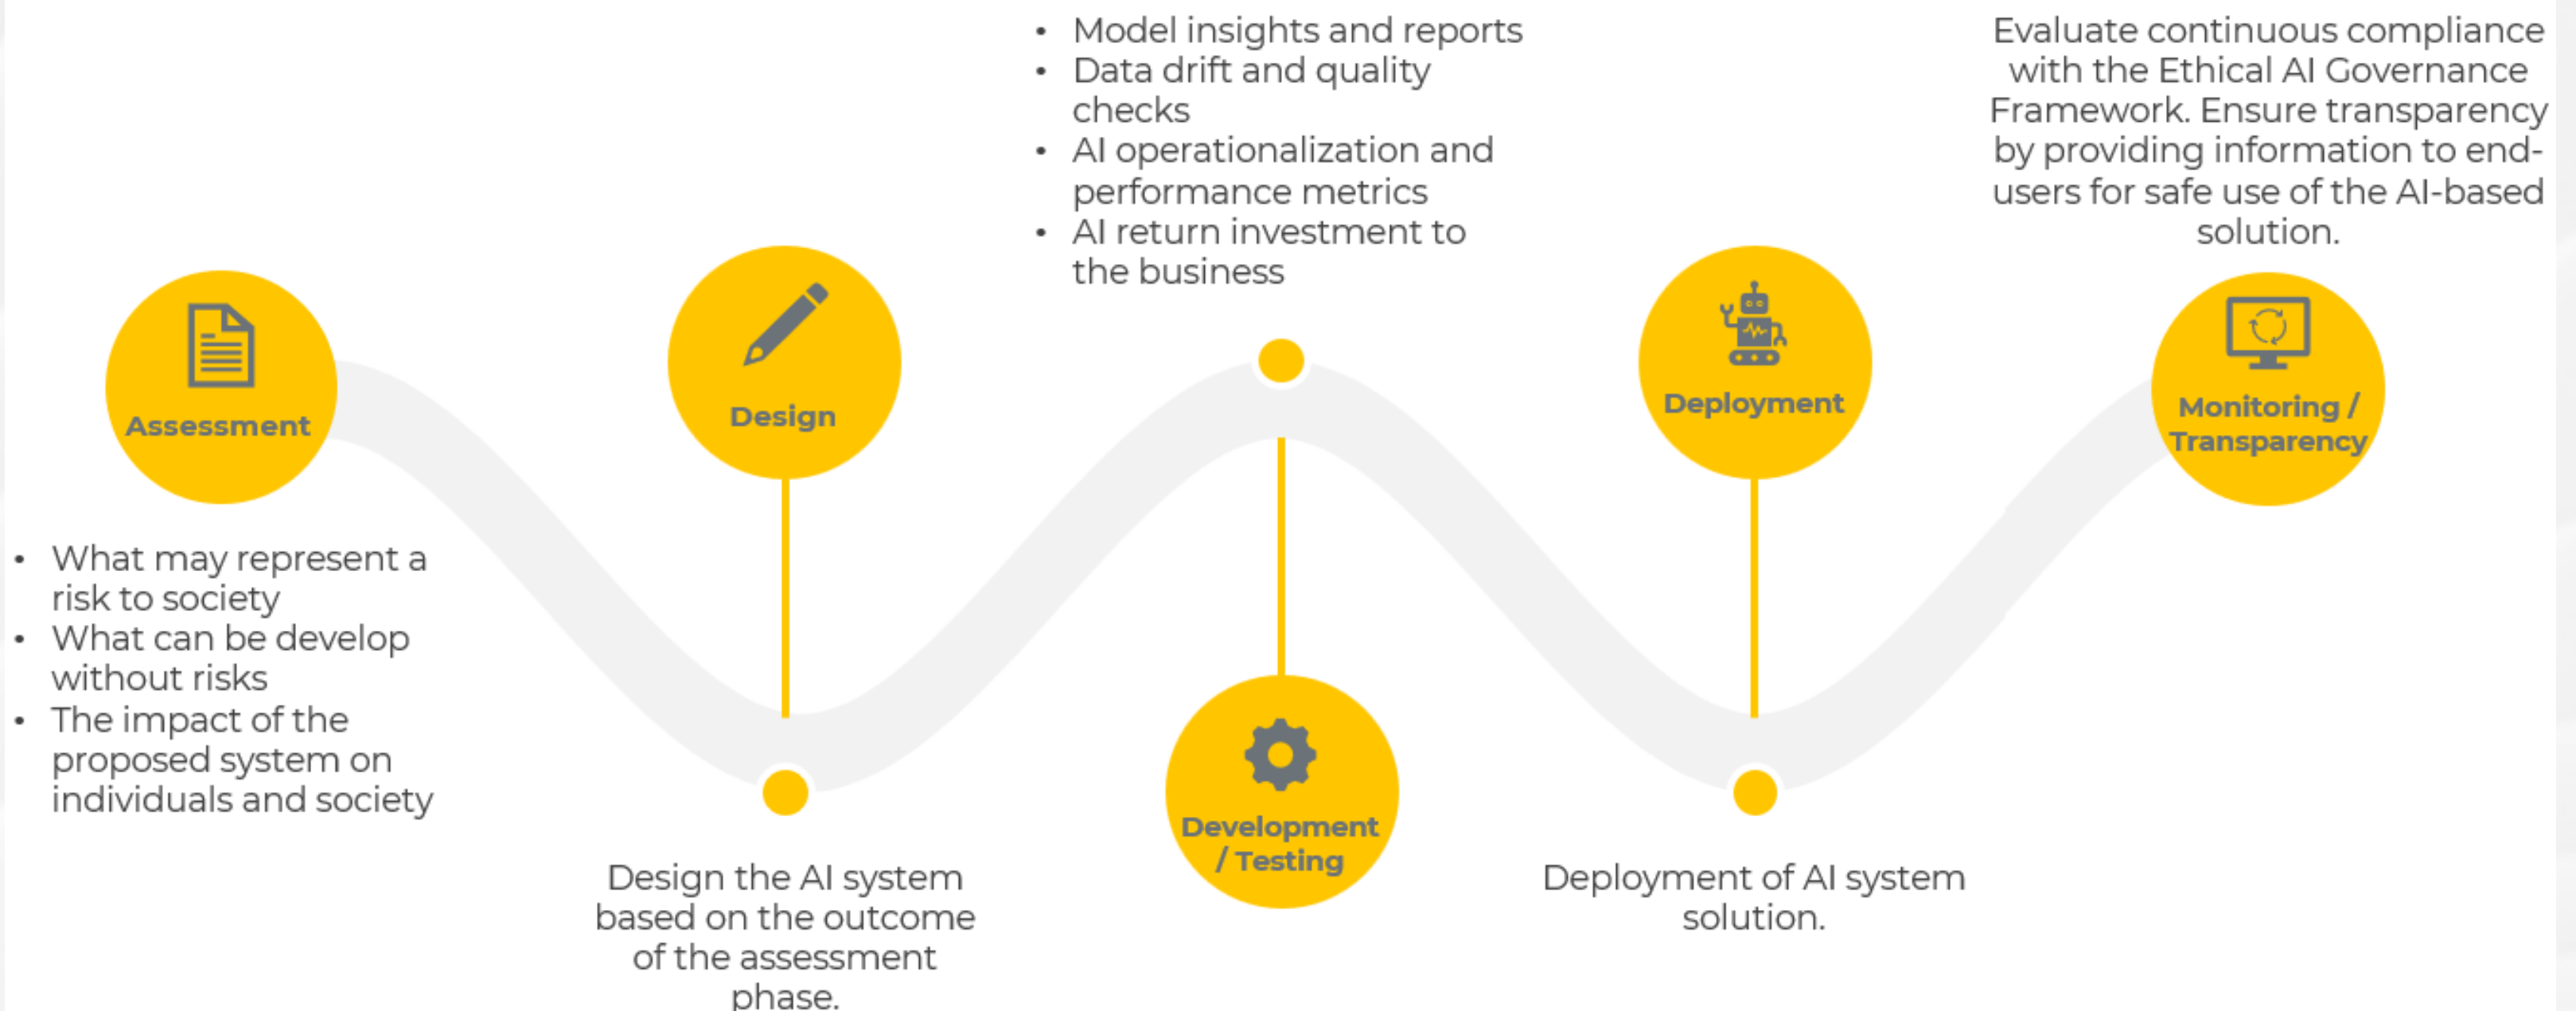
Assessment

- What may represent a risk to society
- What can be develop without risks
- The impact of the proposed system on individuals and society

Design

Design the AI system based on the outcome of the assessment phase.

- Model insights and reports
- Data drift and quality checks
- AI operationalization and performance metrics
- AI return investment to the business

Development / Testing

Deployment

Deployment of AI system solution.

Evaluate continuous compliance with the Ethical AI Governance Framework. Ensure transparency by providing information to end-users for safe use of the AI-based solution.

Monitoring / Transparency